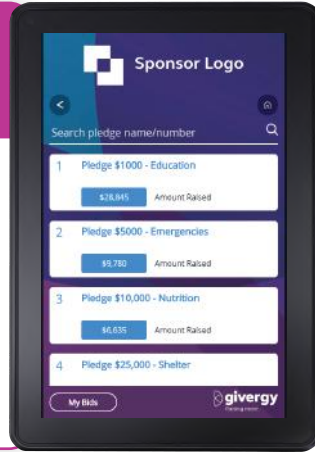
Sponsor Logo

<

Search pledge name/number

1 Pledge $1000 - Education
$28,845 Amount Raised

2 Pledge $5000 - Emergencies
$9,780 Amount Raised

3 Pledge $10,000 - Nutrition
$6,635 Amount Raised

4 Pledge $25,000 - Shelter

My Bids

givergy
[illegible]